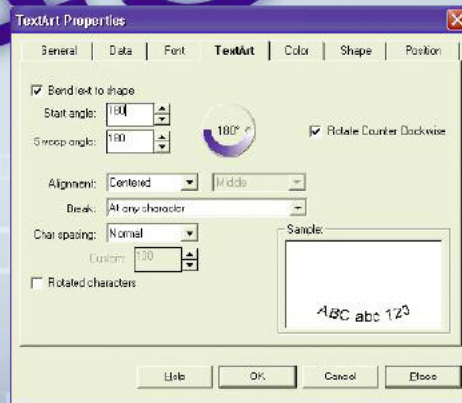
TextArt Properties

General | Data | Font | TextArt | Color | Shape | Position

Bend text to shape

Start angle: 180

Sweep angle: 180

180°

Rotate Counter Clockwise

Alignment: Centered

Middle

Break: At any character

Char spacing: Normal

Custom: 100

Rotated characters

Sample:

ABC abc 123

Help

OK

Cancel

Close